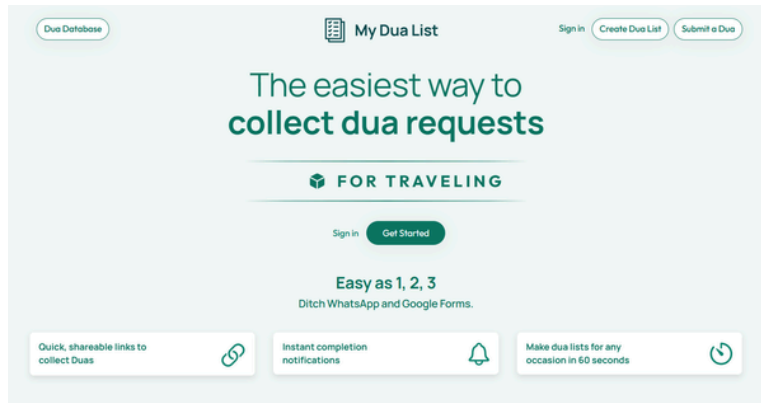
Dua Database

My Dua List

Sign in Create Dua List Submit a Dua

The easiest way to collect dua requests

FOR TRAVELING

Sign in Get Started

Easy as 1, 2, 3

Ditch WhatsApp and Google Forms.

Quick, shareable links to collect Duas

Instant completion notifications

Make dua lists for any occasion in 60 seconds